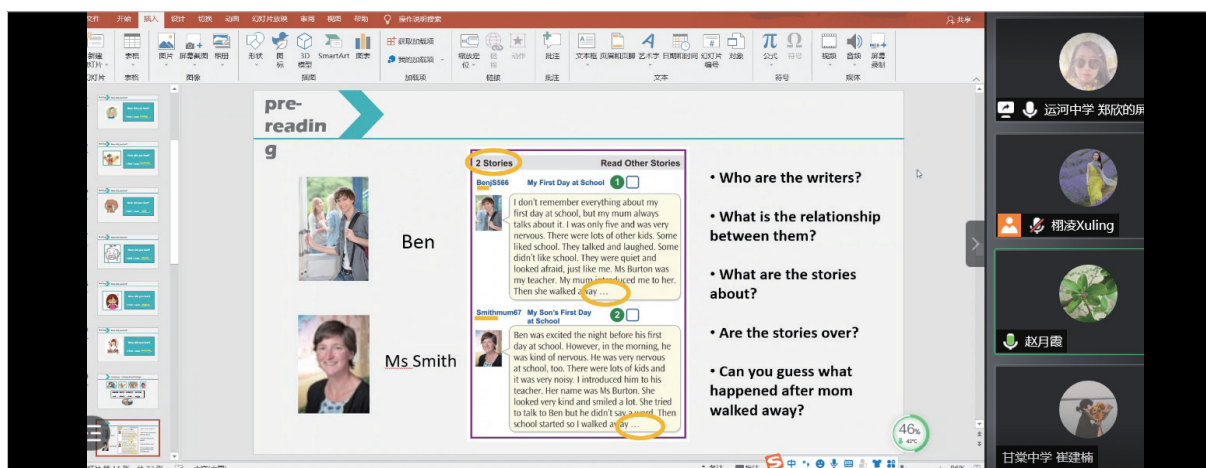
文件 开始 插入 设计 切换 动画 幻灯片放映 审阅 视图 帮助 操作说明搜索 共享

新建幻灯片 表格 图片 屏幕截图 相册 形状 图标 3D模型 SmartArt 图表 获取加载项 我的加载项 缩放定位 链接 动作 批注 文本框 页眉和页脚 艺术字 日期和时间 幻灯片编号 对象 公式 符号 视频 音频 屏幕录制

幻灯片 表格 图像 插图 加载项 链接 批注 文本 符号 媒体

pre-readin g

Ben

Ms Smith

2 Stories Read Other Stories

BenjS566 My First Day at School 1

I don't remember everything about my first day at school, but my mum always talks about it. I was only five and was very nervous. There were lots of other kids. Some liked school. They talked and laughed. Some didn't like school. They were quiet and looked afraid, just like me. Ms Burton was my teacher. My mum introduced me to her. Then she walked away ...

Smithmum67 My Son's First Day at School 2

Ben was excited the night before his first day at school. However, in the morning, he was kind of nervous. He was very nervous at school, too. There were lots of kids and it was very noisy. I introduced him to his teacher. Her name was Ms Burton. She looked very kind and smiled a lot. She tried to talk to Ben but he didn't say a word. Then school started so I walked away ...

• Who are the writers?

• What is the relationship between them?

• What are the stories about?

• Are the stories over?

• Can you guess what happened after mom walked away?

46% 47°C

运河中学 郑欣的屏

栩凌Xuling

赵月霞

甘棠中学 崔建楠